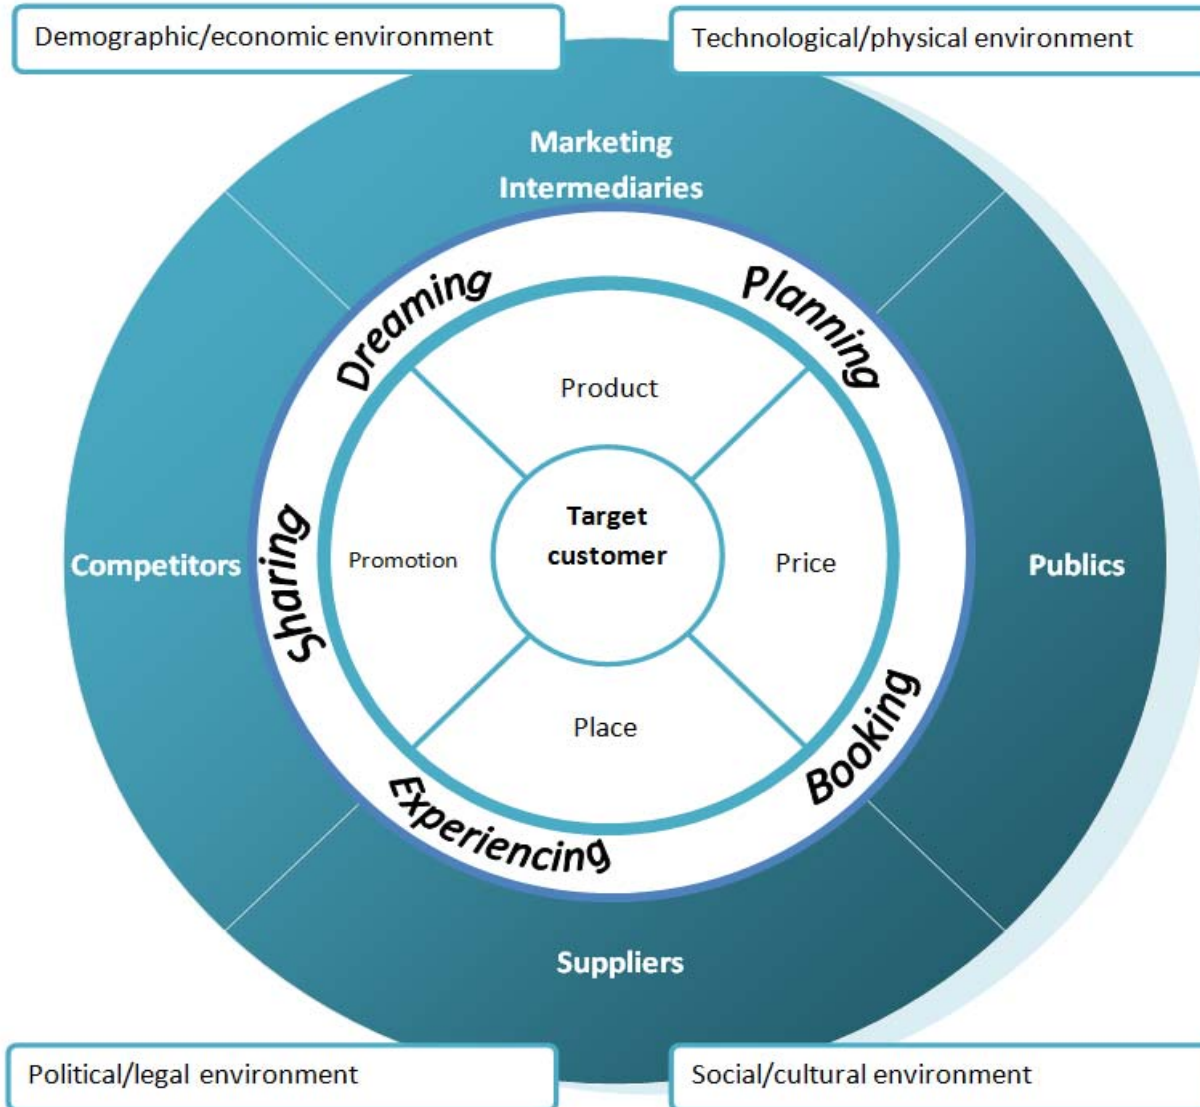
Demographic/economic environment

Technological/physical environment

Marketing Intermediaries

Dreaming

Planning

Product

Sharing

Promotion

Target customer

Price

Competitors

Publics

Place

Booking

Experiencing

Suppliers

Political/legal environment

Social/cultural environment